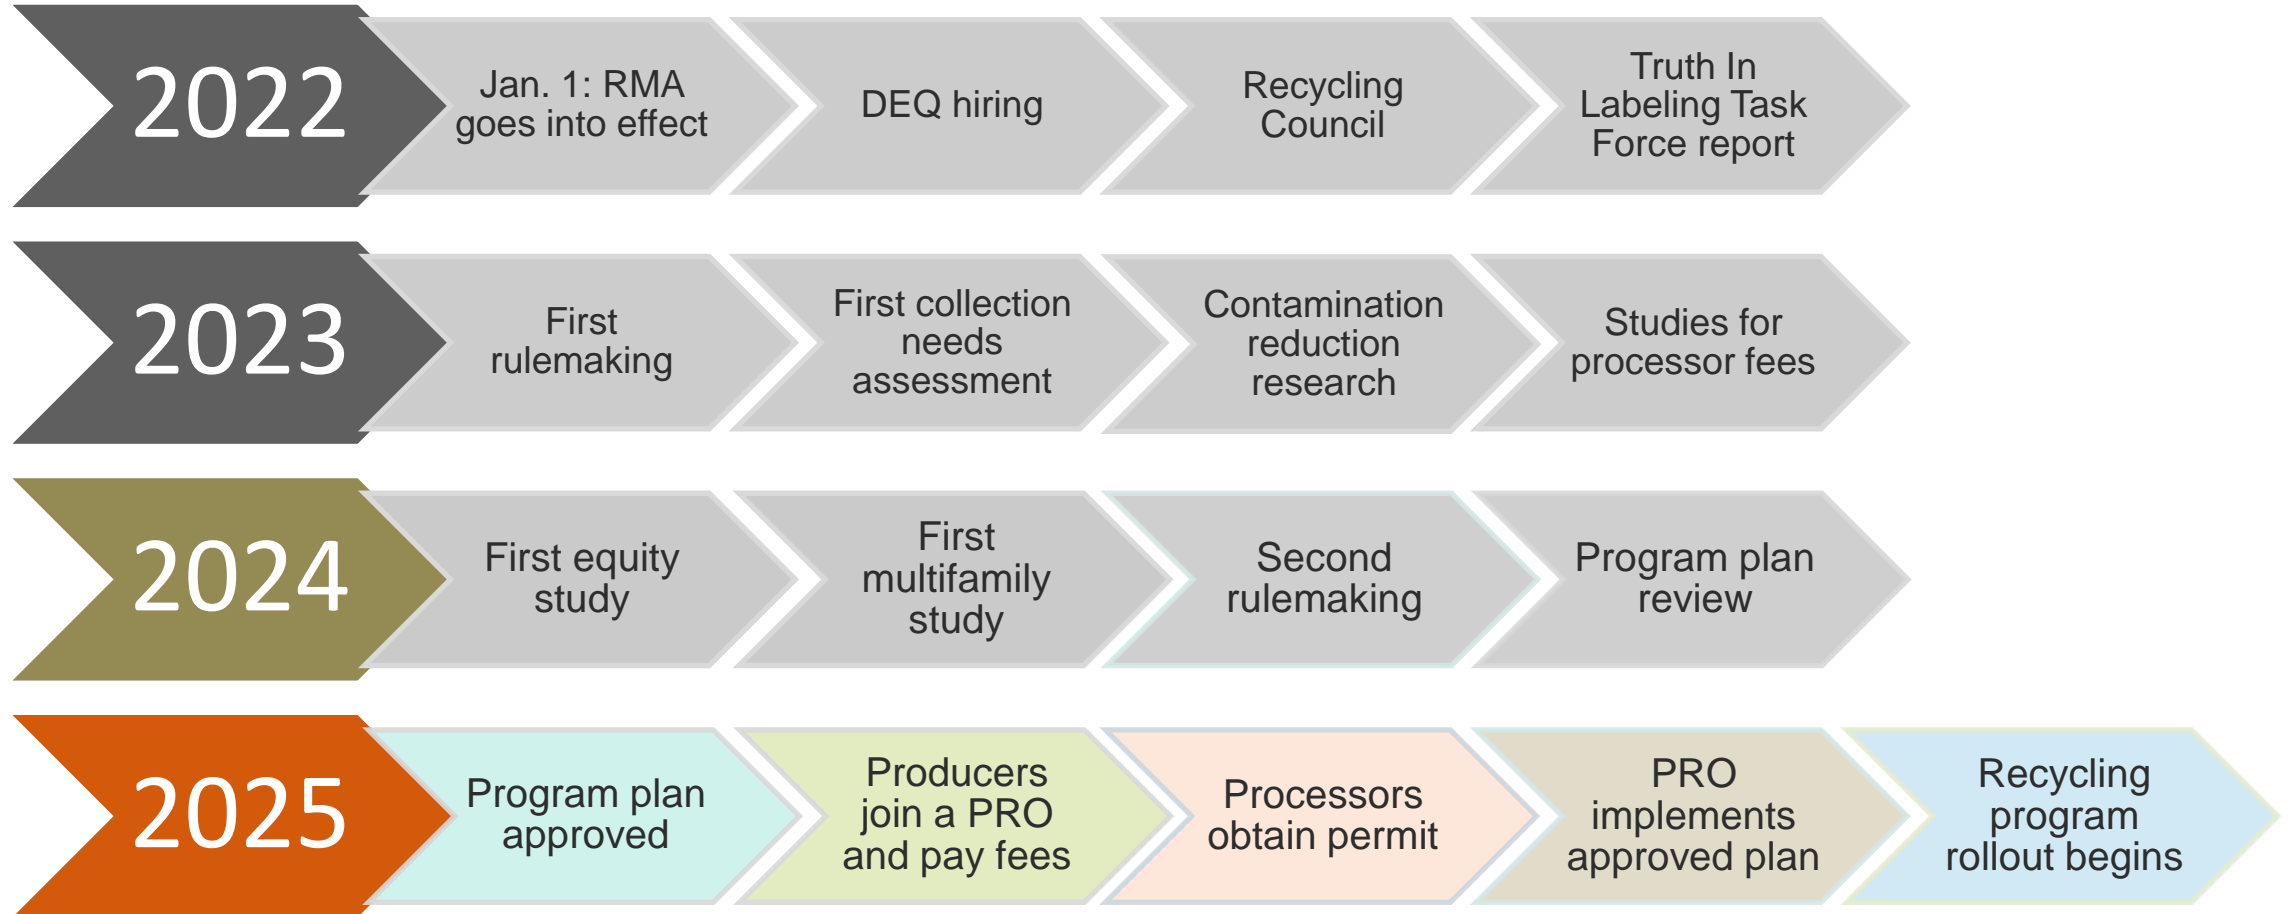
2022

Jan. 1: RMA goes into effect

DEQ hiring

Recycling Council

Truth In Labeling Task Force report

2023

First rulemaking

First collection needs assessment

Contamination reduction research

Studies for processor fees

2024

First equity study

First multifamily study

Second rulemaking

Program plan review

2025

Program plan approved

Producers join a PRO and pay fees

Processors obtain permit

PRO implements approved plan

Recycling program rollout begins